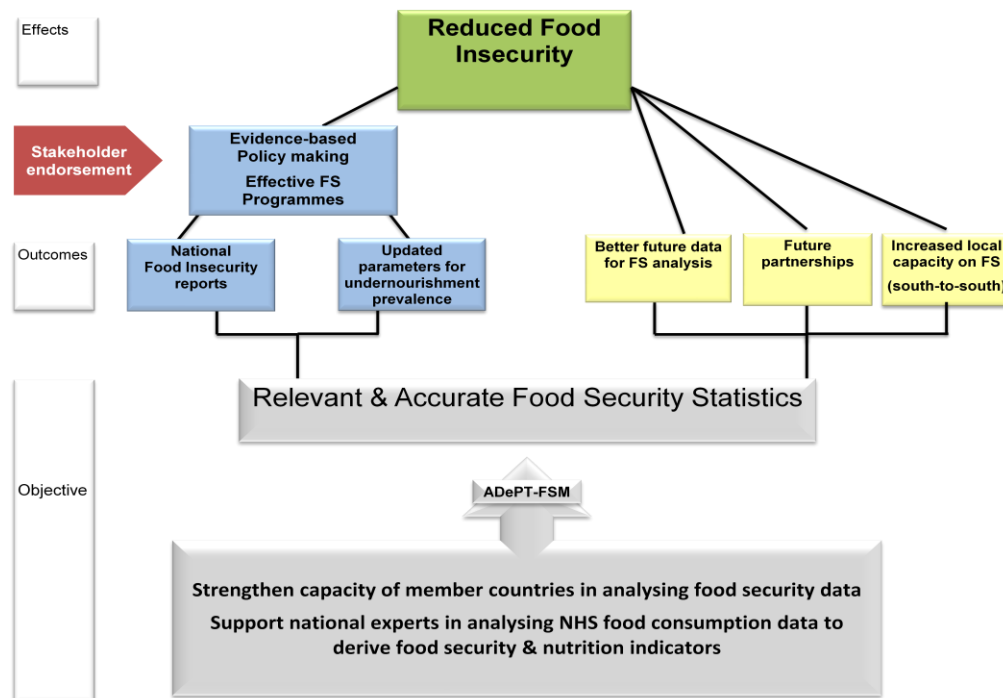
Effects

Reduced Food Insecurity

Stakeholder endorsement

Evidence-based Policy making

Effective FS Programmes

Outcomes

National Food Insecurity reports

Updated parameters for undernourishment prevalence

Better future data for FS analysis

Future partnerships

Increased local capacity on FS

(south-to-south)

Objective

Relevant & Accurate Food Security Statistics

ADePT-FSM

Strengthen capacity of member countries in analysing food security data

Support national experts in analysing NHS food consumption data to derive food security & nutrition indicators